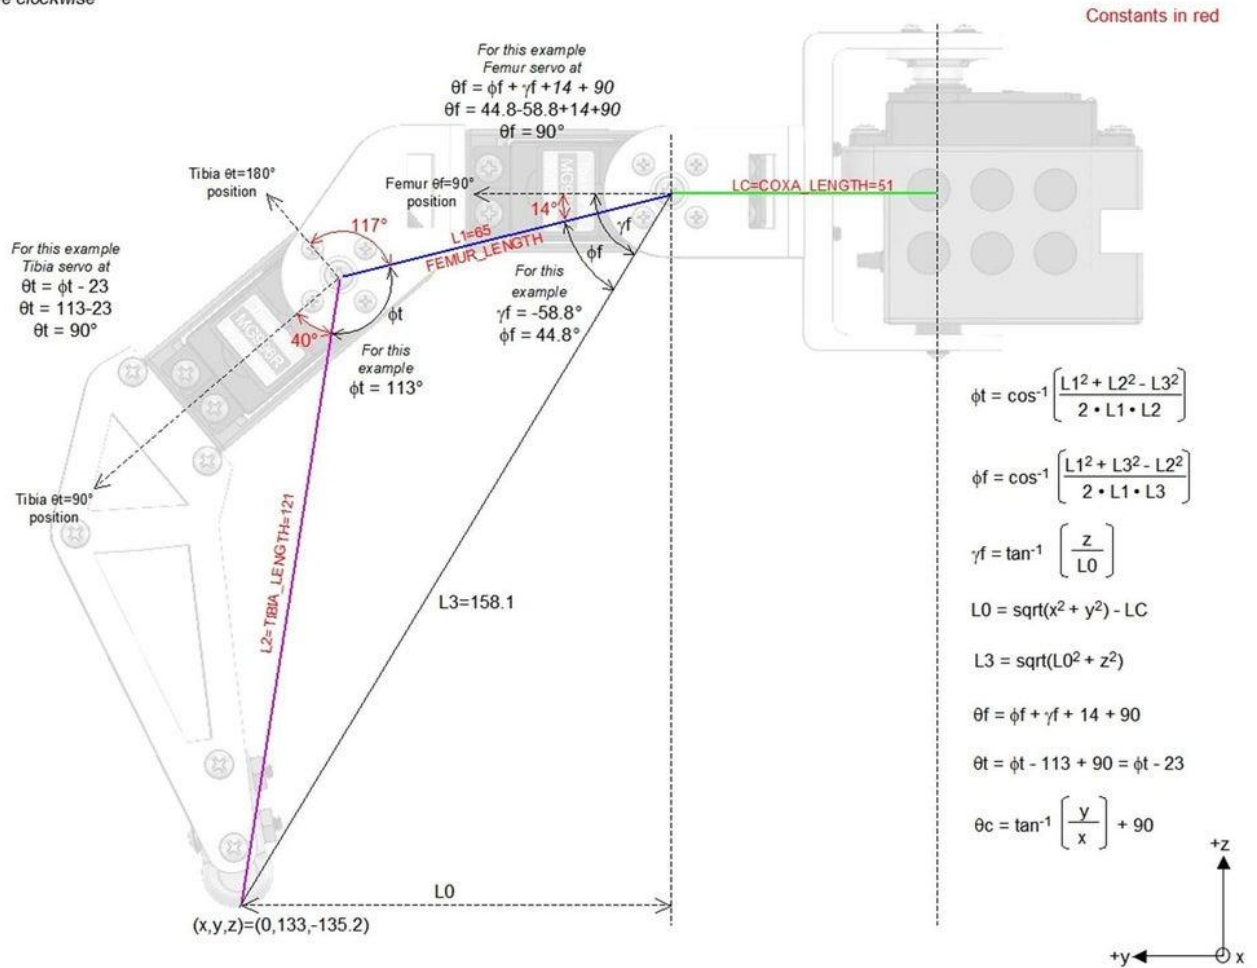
e clockwise

Constants in red

For this example
Femur servo at
θf = ϕf + γf + 14 + 90
θf = 44.8-58.8+14+90
θf = 90°

Tibia θt=180° position

Femur θf=90° position

LC=COXA_LENGTH=51

117°

14°

γf

L1=65
FEMUR_LENGTH

ϕf

For this example
Tibia servo at
θt = ϕt - 23
θt = 113-23
θt = 90°

ϕt

For this example
γf = -58.8°
ϕf = 44.8°

40°

For this example
ϕt = 113°

$\phi t = \cos^{-1}\left[\frac{L1^2 + L2^2 - L3^2}{2 \cdot L1 \cdot L2}\right]$

$\phi f = \cos^{-1}\left[\frac{L1^2 + L3^2 - L2^2}{2 \cdot L1 \cdot L3}\right]$

Tibia θt=90° position

$\gamma f = \tan^{-1}\left[\frac{z}{L0}\right]$

L2=TIBIA_LENGTH=121

L3=158.1

$L0 = sqrt(x^2 + y^2) - LC$

$L3 = sqrt(L0^2 + z^2)$

θf = ϕf + γf + 14 + 90

θt = ϕt - 113 + 90 = ϕt - 23

$\theta c = \tan^{-1}\left[\frac{y}{x}\right] + 90$

L0

(x,y,z)=(0,133,-135.2)

+z

+y

x